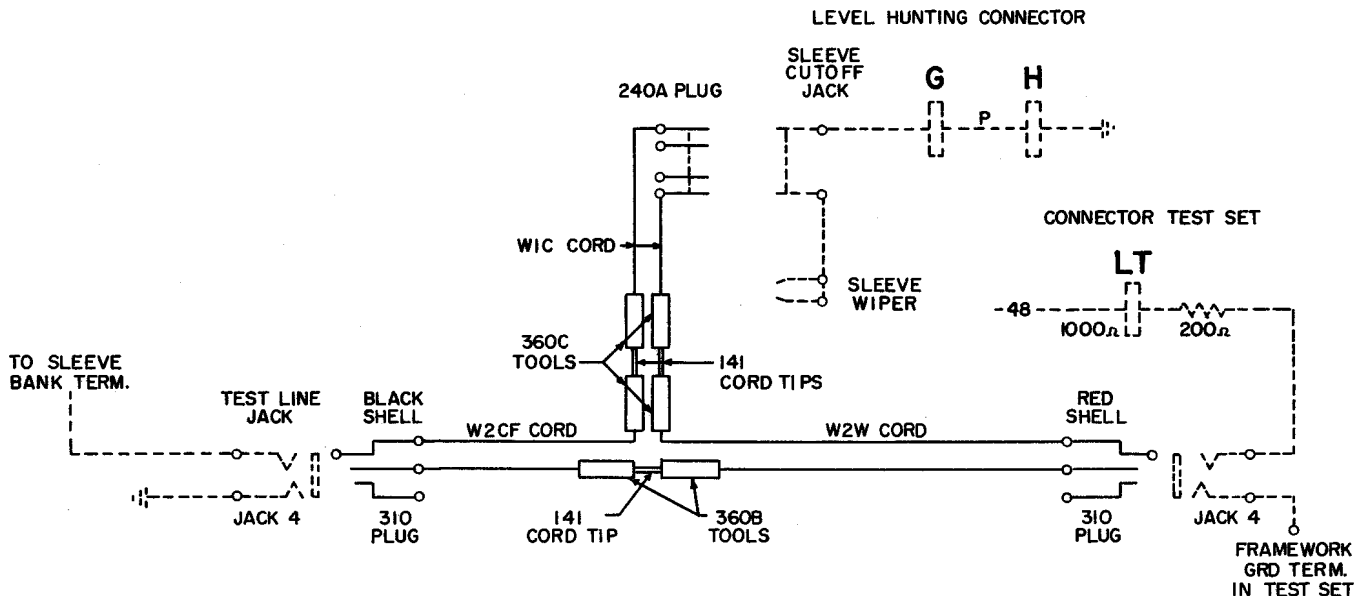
LEVEL HUNTING CONNECTOR

240A PLUG

SLEEVE CUTOFF JACK

G

P

H

CONNECTOR TEST SET

LT

WIC CORD

SLEEVE WIPER

-48

$1000\Omega$

$200\Omega$

360C TOOLS

141 CORD TIPS

TO SLEEVE BANK TERM.

TEST LINE JACK

BLACK SHELL

W2CF CORD

W2W CORD

RED SHELL

JACK 4

310 PLUG

141 CORD TIP

360B TOOLS

310 PLUG

JACK 4

FRAMEWORK GRD TERM. IN TEST SET